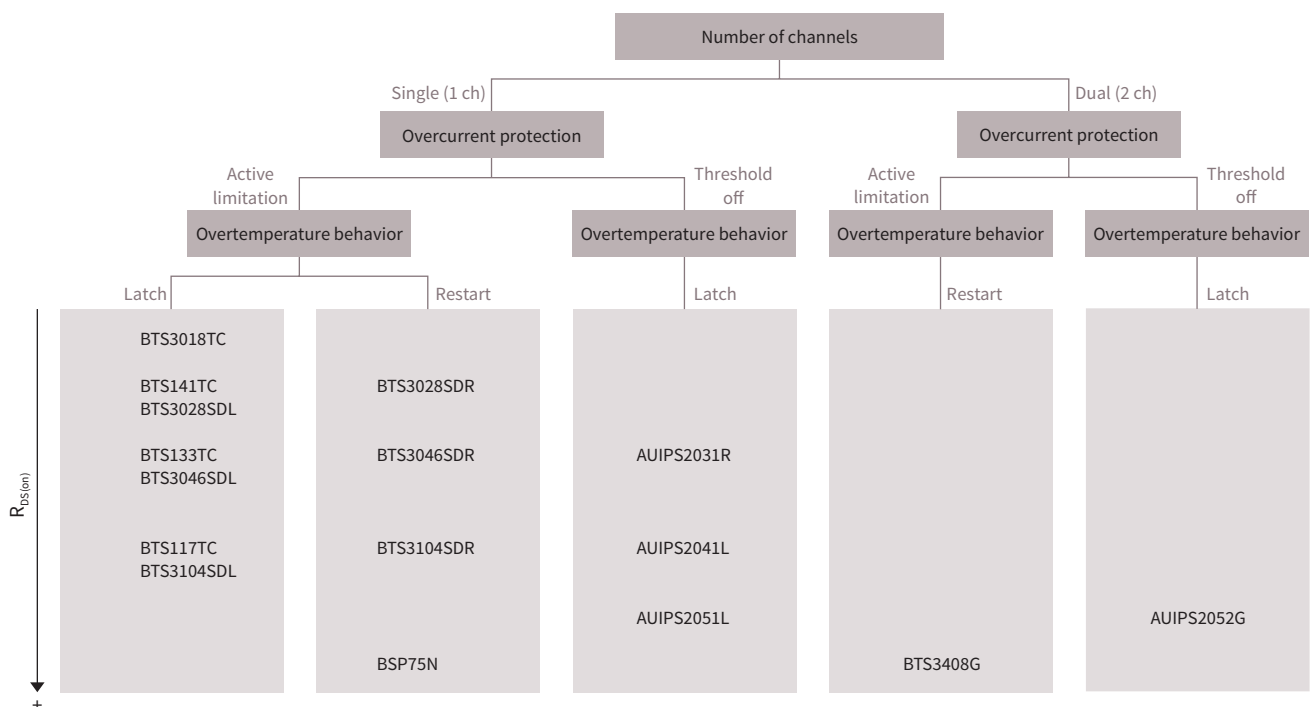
Number of channels

Single (1 ch)

Dual (2 ch)

Overcurrent protection

Overcurrent protection

Active limitation

Threshold off

Active limitation

Threshold off

Overtemperature behavior

Overtemperature behavior

Overtemperature behavior

Overtemperature behavior

Latch

Restart

Latch

Restart

Latch

$R_{DS(on)}$

+

BTS3018TC

BTS141TC
BTS3028SDL

BTS133TC
BTS3046SDL

BTS117TC
BTS3104SDL

BTS3028SDR

BTS3046SDR

BTS3104SDR

BSP75N

AUIPS2031R

AUIPS2041L

AUIPS2051L

BTS3408G

AUIPS2052G